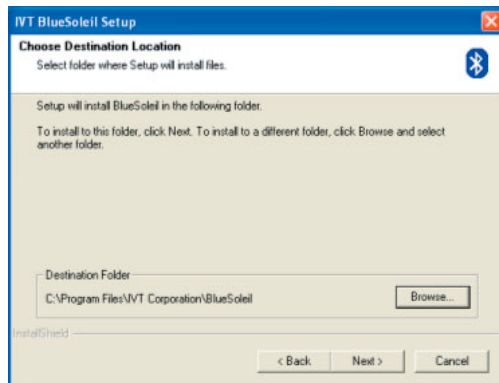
IVT BlueSoleil Setup

Choose Destination Location

Select folder where Setup will install files.

Setup will install BlueSoleil in the following folder.

To install to this folder, click Next. To install to a different folder, click Browse and select another folder.

Destination Folder

C:\Program Files\IVT Corporation\BlueSoleil

Browse...

InstallShield

< Back

Next >

Cancel